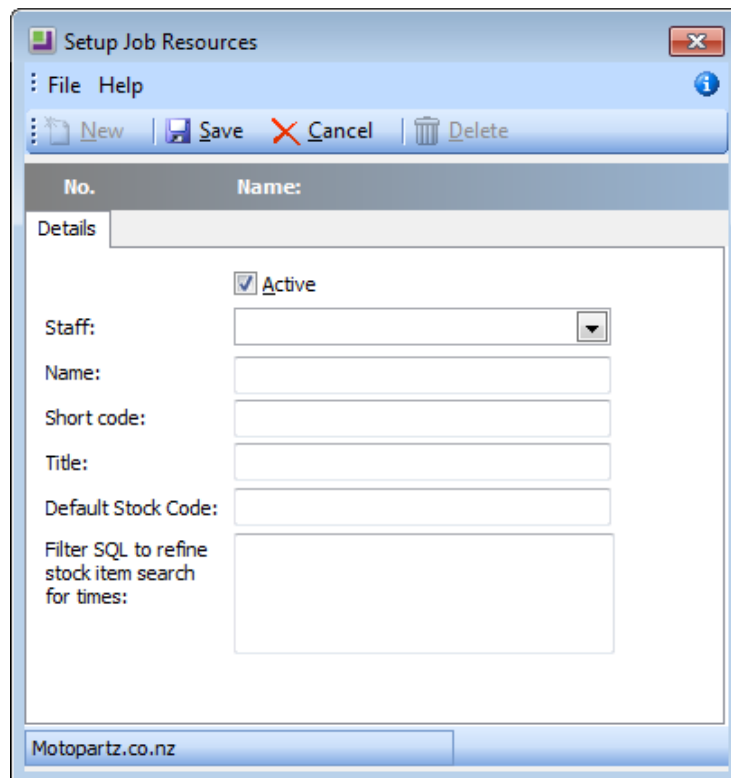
Setup Job Resources

File Help

New Save Cancel Delete

No. Name:

Details

Active

Staff:

Name:

Short code:

Title:

Default Stock Code:

Filter SQL to refine stock item search for times:

Motopartz.co.nz